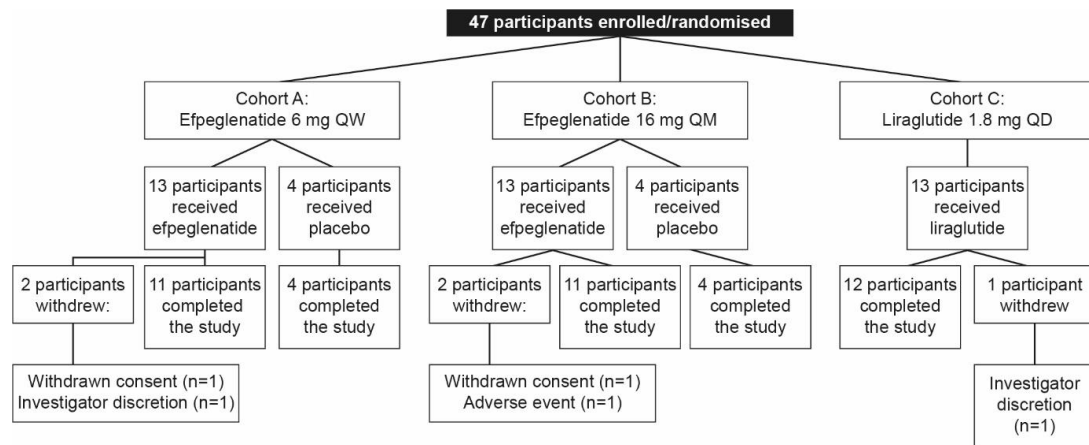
47 participants enrolled/randomised

Cohort A:
Efpeglenatide 6 mg QW

Cohort B:
Efpeglenatide 16 mg QM

Cohort C:
Liraglutide 1.8 mg QD

13 participants received efpeglenatide

4 participants received placebo

2 participants withdrew:

11 participants completed the study

4 participants completed the study

Withdrawn consent (n=1)
Investigator discretion (n=1)

13 participants received efpeglenatide

4 participants received placebo

2 participants withdrew:

11 participants completed the study

4 participants completed the study

Withdrawn consent (n=1)
Adverse event (n=1)

13 participants received liraglutide

12 participants completed the study

1 participant withdrew

Investigator discretion (n=1)